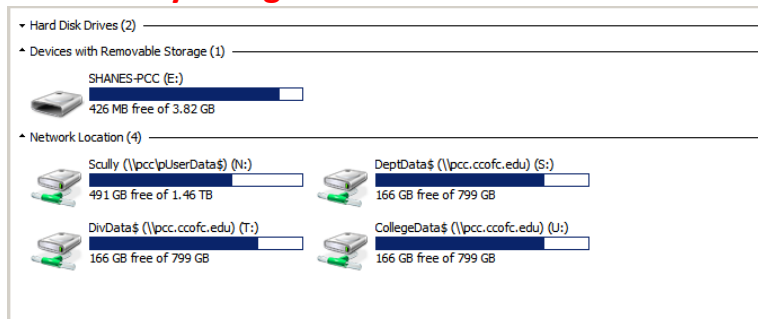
Hard Disk Drives (2)

Devices with Removable Storage (1)

SHANES-PCC (E:)
426 MB free of 3.82 GB

Network Location (4)

Scully (\\pcc\pUserData$) (N:)
491 GB free of 1.46 TB

DeptData$ (\\pcc.ccofc.edu) (S:)
166 GB free of 799 GB

DivData$ (\\pcc.ccofc.edu) (T:)
166 GB free of 799 GB

CollegeData$ (\\pcc.ccofc.edu) (U:)
166 GB free of 799 GB